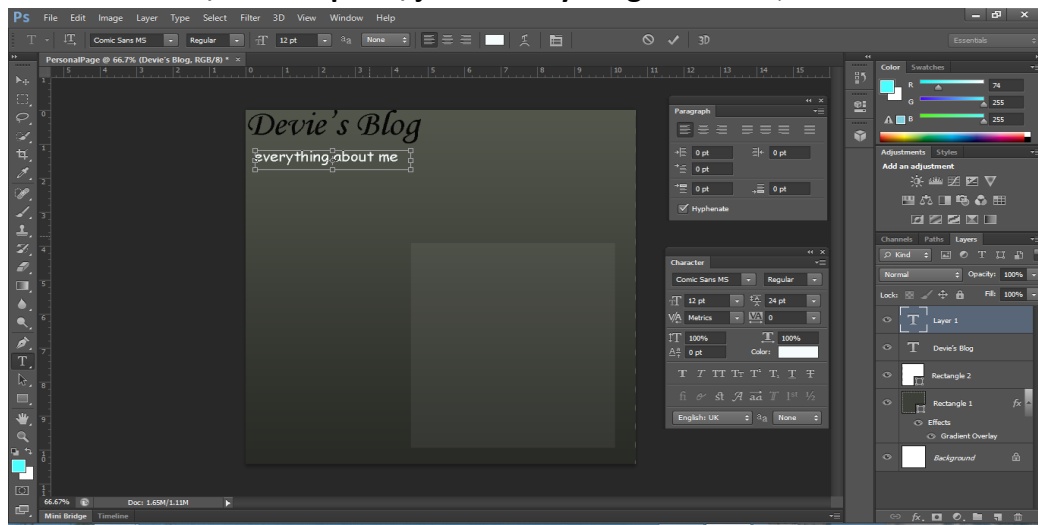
Ps File Edit Image Layer Type Select Filter 3D View Window Help

Comic Sans MS Regular 12 pt aa None 3D

Essentials

PersonalPage @ 66.7% (Devie's Blog, RGB/8) * ×

Devie's Blog

everything about me

Paragraph

0 pt 0 pt
0 pt
0 pt 0 pt

Hyphenate

Character

Comic Sans MS Regular
12 pt 24 pt
Metrics 0
100% 100%
0 pt Color:

English: UK aa None

Color Swatches

R 74
G 255
B 255

Adjustments Styles
Add an adjustment

Channels Paths Layers

Kind
Normal Opacity: 100%
Lock: Fill: 100%

Layer 1
Devie's Blog
Rectangle 2
Rectangle 1 fx
Effects
Gradient Overlay
Background

66.67% Doc: 1.65M/1.11M

Mini Bridge Timeline